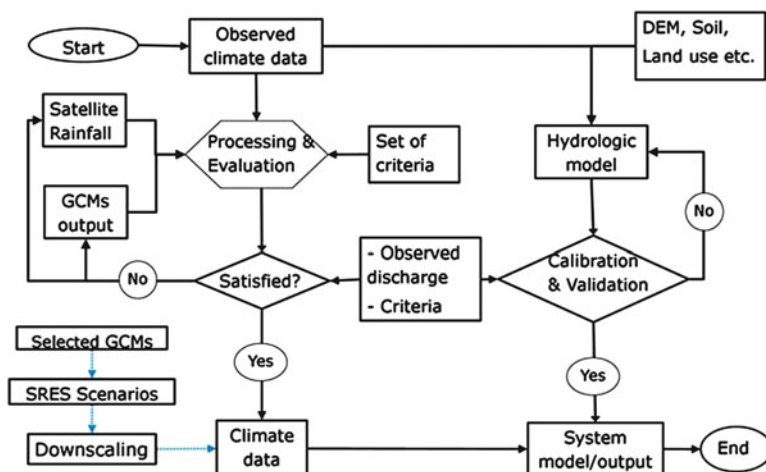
Start

Observed climate data

DEM, Soil, Land use etc.

Satellite Rainfall

Processing & Evaluation

Set of criteria

Hydrologic model

GCMs output

No

No

Satisfied?

- Observed discharge
- Criteria

Calibration & Validation

Selected GCMs

Yes

SRES Scenarios

Yes

Downscaling

Climate data

System model/output

End